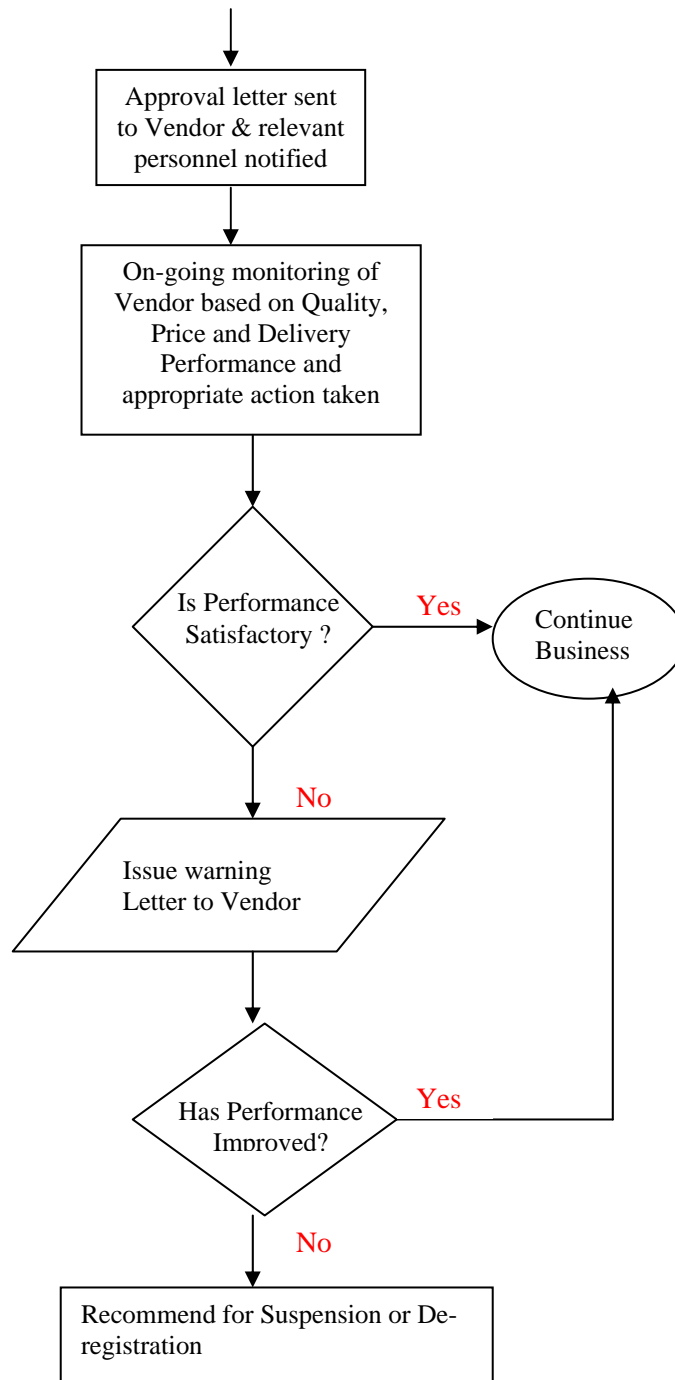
Approval letter sent to Vendor & relevant personnel notified

On-going monitoring of Vendor based on Quality, Price and Delivery Performance and appropriate action taken

Is Performance Satisfactory ?

Yes

Continue Business

No

Issue warning Letter to Vendor

Has Performance Improved?

Yes

No

Recommend for Suspension or De-registration